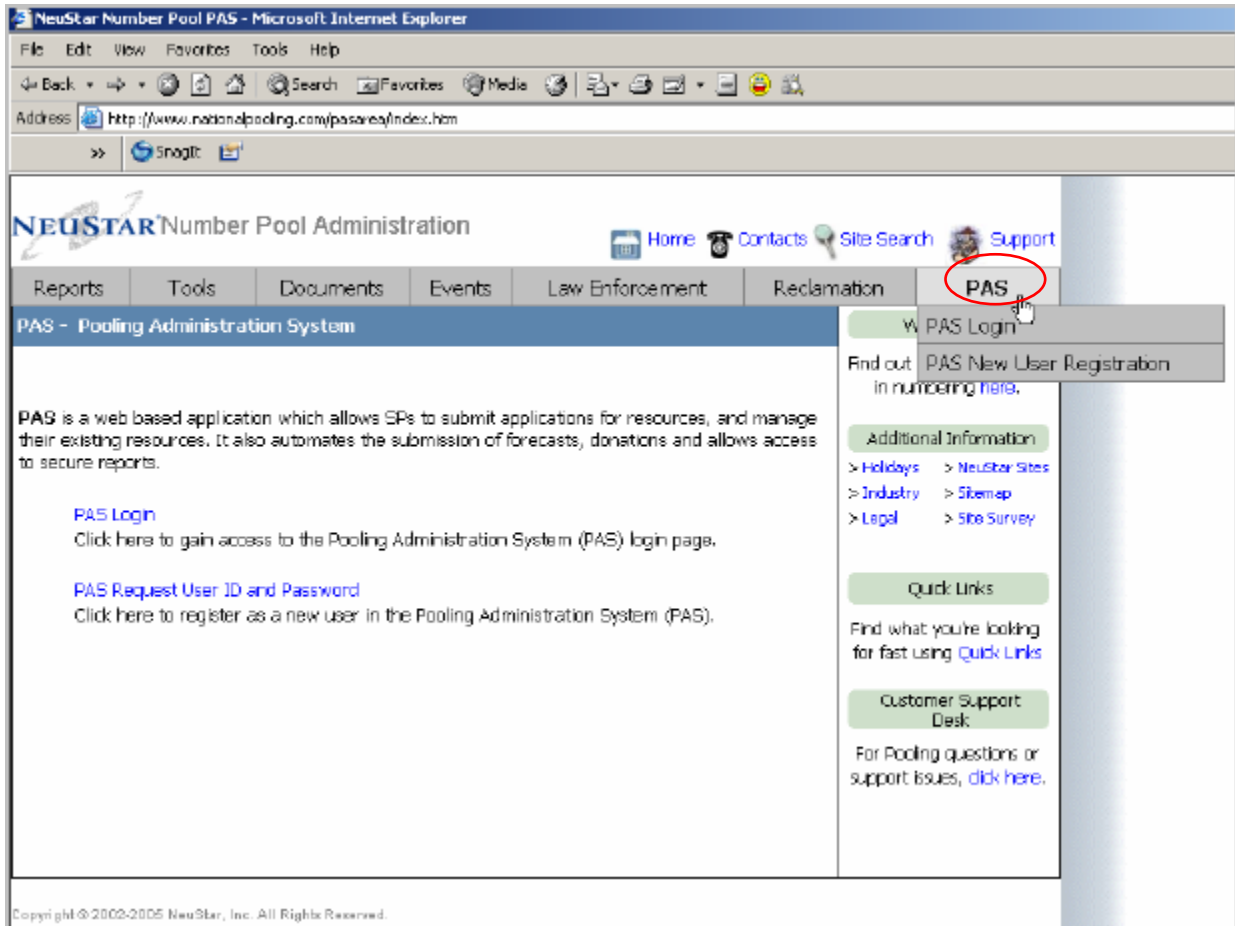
NeuStar Number Pool PAS - Microsoft Internet Explorer

File Edit View Favorites Tools Help

Back Search Favorites Media

Address http://www.nationalpooling.com/pasarea/index.htm

» SnagIt

NEUSTAR Number Pool Administration

Home Contacts Site Search Support

Reports Tools Documents Events Law Enforcement Reclamation PAS

PAS - Pooling Administration System

W PAS Login

Find out PAS New User Registration in numbering here.

PAS is a web based application which allows SPs to submit applications for resources, and manage their existing resources. It also automates the submission of forecasts, donations and allows access to secure reports.

PAS Login
Click here to gain access to the Pooling Administration System (PAS) login page.

PAS Request User ID and Password
Click here to register as a new user in the Pooling Administration System (PAS).

Additional Information

> Holidays > NeuStar Sites
> Industry > Sitemap
> Legal > Site Survey

Quick Links

Find what you're looking for fast using Quick Links

Customer Support Desk

For Pooling questions or support issues, click here.

Copyright © 2002-2005 NeuStar, Inc. All Rights Reserved.